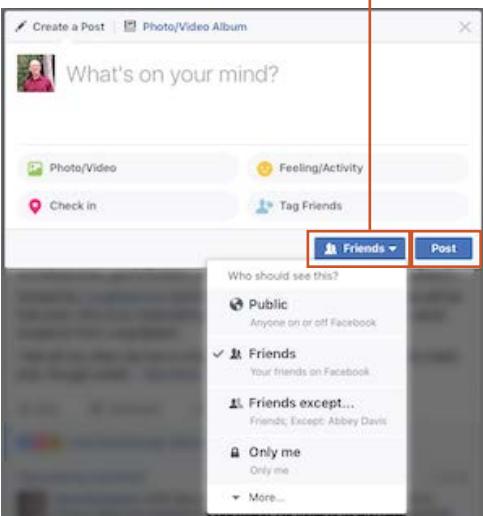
Create a Post | Photo/Video Album

What's on your mind?

Photo/Video
Feeling/Activity
Check in
Tag Friends

Friends
Post

Who should see this?

Public
Anyone on or off Facebook

Friends
Your friends on Facebook

Friends except...
Friends; Except: Abbey Davis

Only me
Only me

More...